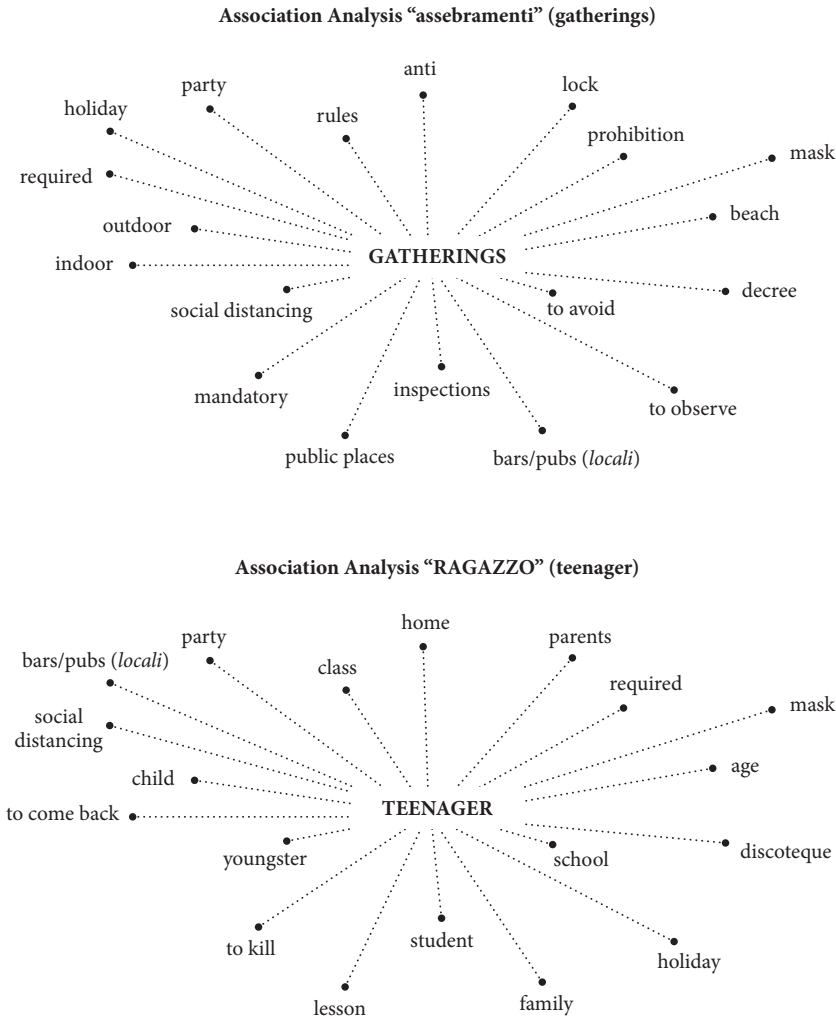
Association Analysis “assebramenti” (gatherings)

party
anti
lock
holiday
rules
prohibition
required
mask
outdoor
beach
indoor
GATHERINGS
social distancing
to avoid
decree
mandatory
inspections
to observe
public places
bars/pubs (*locali*)

Association Analysis “RAGAZZO” (teenager)

party
home
parents
bars/pubs (*locali*)
class
required
social distancing
mask
child
age
to come back
TEENAGER
youngster
school
discoteque
to kill
student
holiday
lesson
family